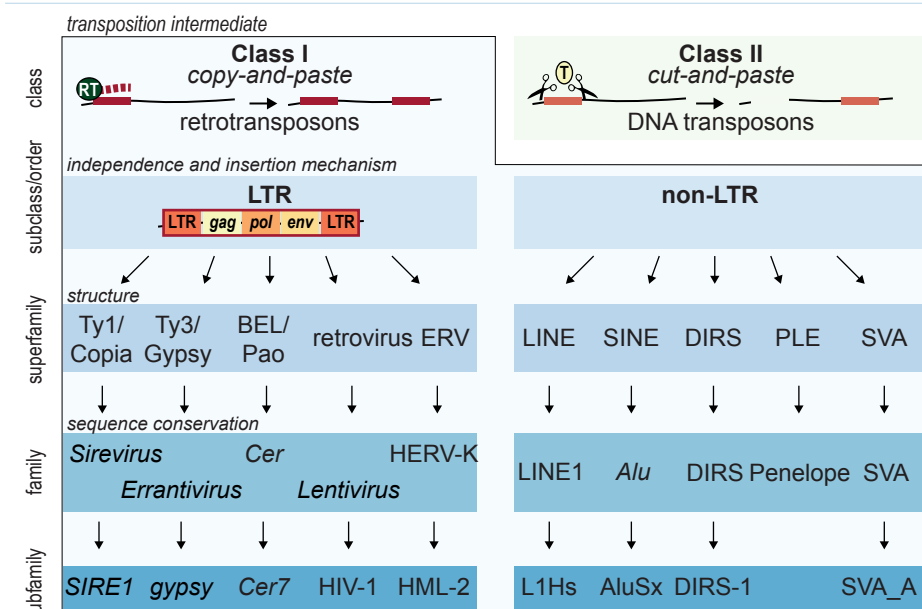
transposition intermediate

class

Class I
copy-and-paste
RT
retrotransposons

Class II
cut-and-paste
T
DNA transposons

subclass/order

independence and insertion mechanism

LTR
LTR gag pol env LTR

non-LTR

superfamily

structure

Ty1/ Copia
Ty3/ Gypsy
BEL/ Pao
retrovirus
ERV

LINE
SINE
DIRS
PLE
SVA

family

sequence conservation

Sirevirus
Cer
HERV-K
Errantivirus
Lentivirus

LINE1
Alu
DIRS
Penelope
SVA

ubfamily

SIRE1
gypsy
Cer7
HIV-1
HML-2

L1Hs
AluSx
DIRS-1
SVA_A